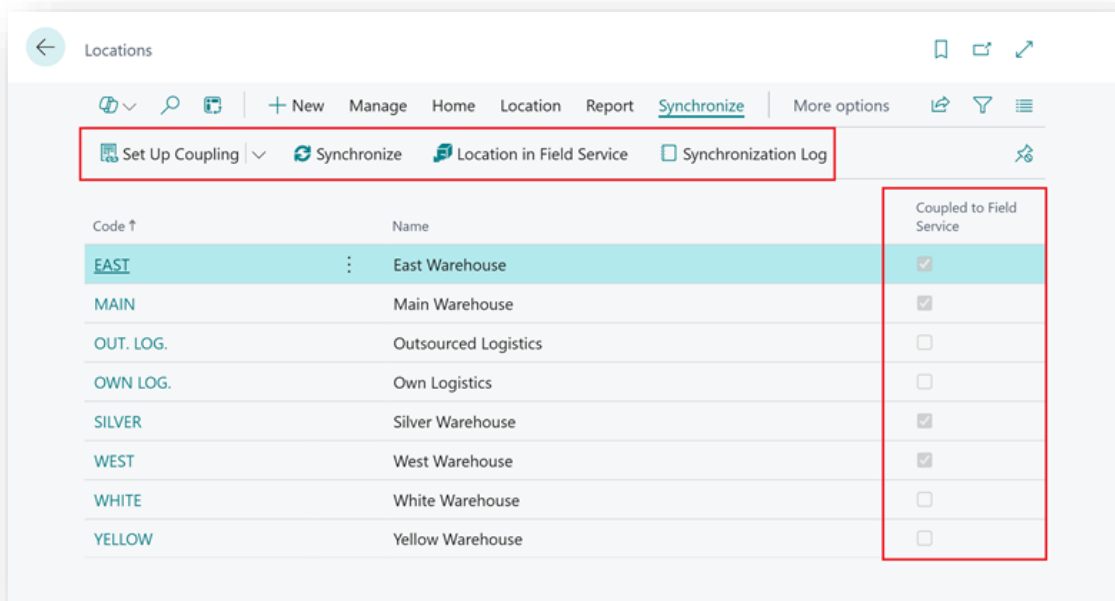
Locations

New Manage Home Location Report Synchronize More options

Set Up Coupling Synchronize Location in Field Service Synchronization Log

| Code ↑ | Name | Coupled to Field Service |
|---|---|---|
| EAST | East Warehouse | ☑ |
| MAIN | Main Warehouse | ☑ |
| OUT. LOG. | Outsourced Logistics | ☐ |
| OWN LOG. | Own Logistics | ☐ |
| SILVER | Silver Warehouse | ☑ |
| WEST | West Warehouse | ☑ |
| WHITE | White Warehouse | ☐ |
| YELLOW | Yellow Warehouse | ☐ |